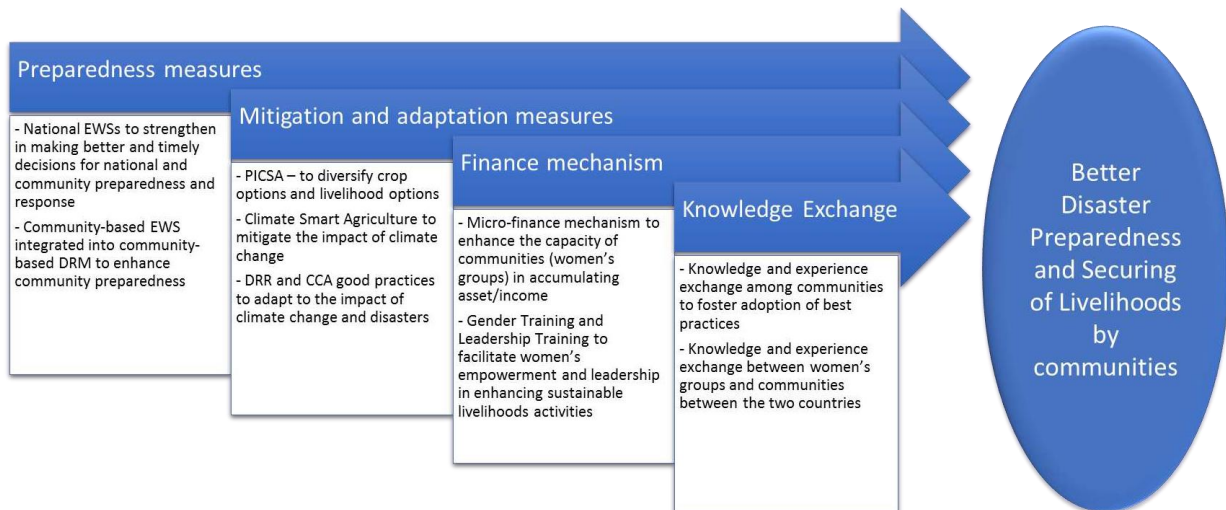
Preparedness measures

- National EWSs to strengthen in making better and timely decisions for national and community preparedness and response

- Community-based EWS integrated into community-based DRM to enhance community preparedness

Mitigation and adaptation measures

- PICSA – to diversify crop options and livelihood options

- Climate Smart Agriculture to mitigate the impact of climate change

- DRR and CCA good practices to adapt to the impact of climate change and disasters

Finance mechanism

- Micro-finance mechanism to enhance the capacity of communities (women's groups) in accumulating asset/income

- Gender Training and Leadership Training to facilitate women's empowerment and leadership in enhancing sustainable livelihoods activities

Knowledge Exchange

- Knowledge and experience exchange among communities to foster adoption of best practices

- Knowledge and experience exchange between women's groups and communities between the two countries

Better Disaster Preparedness and Securing of Livelihoods by communities